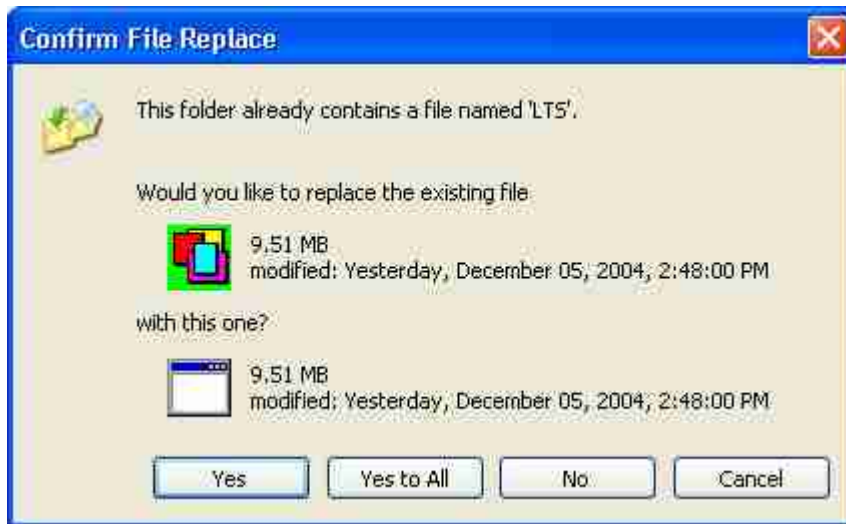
Confirm File Replace

This folder already contains a file named 'LTS'.

Would you like to replace the existing file

9.51 MB
modified: Yesterday, December 05, 2004, 2:48:00 PM

with this one?

9.51 MB
modified: Yesterday, December 05, 2004, 2:48:00 PM

Yes | Yes to All | No | Cancel